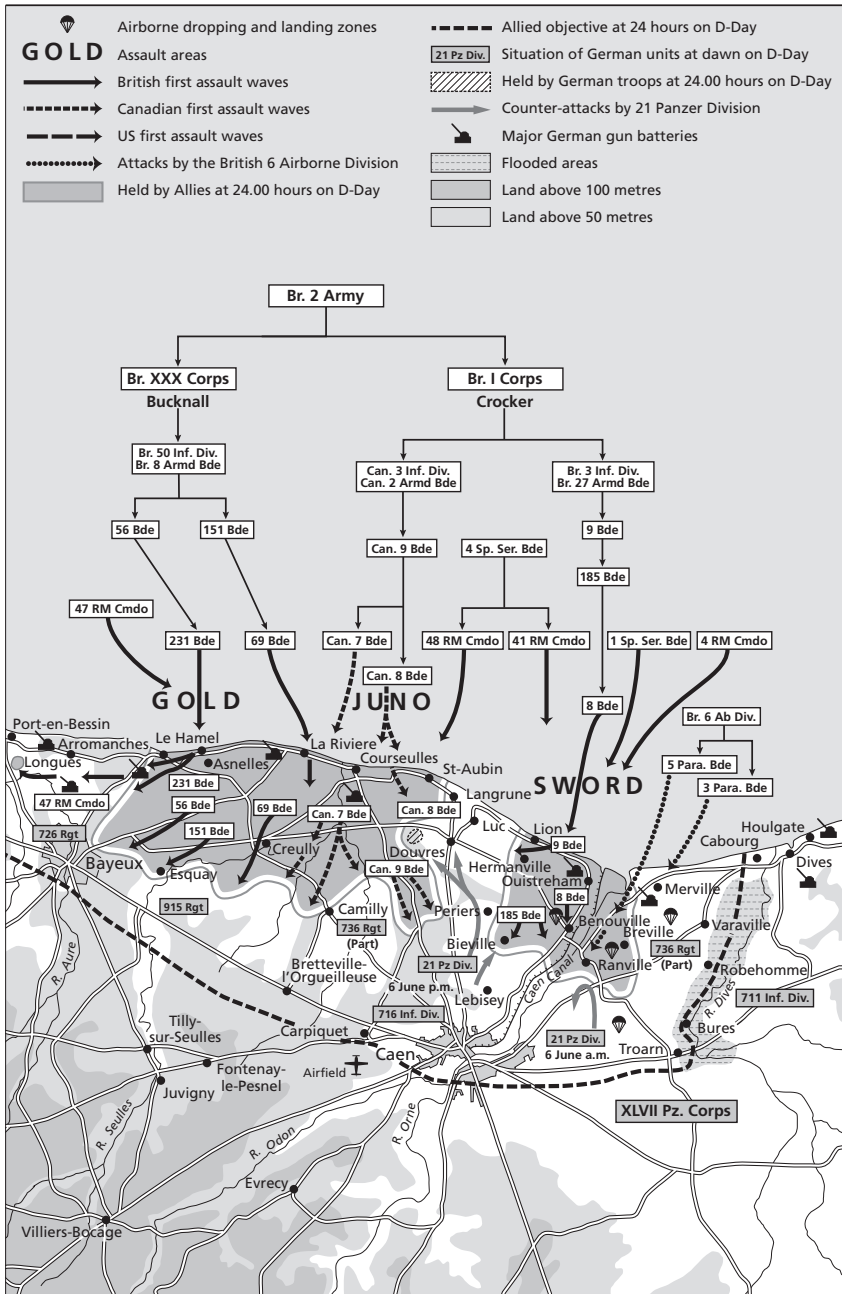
Airborne dropping and landing zones
GOLD Assault areas
British first assault waves
Canadian first assault waves
US first assault waves
Attacks by the British 6 Airborne Division
Held by Allies at 24.00 hours on D-Day

Allied objective at 24 hours on D-Day
21 Pz Div. Situation of German units at dawn on D-Day
Held by German troops at 24.00 hours on D-Day
Counter-attacks by 21 Panzer Division
Major German gun batteries
Flooded areas
Land above 100 metres
Land above 50 metres

Br. 2 Army
Br. XXX Corps
Bucknall
Br. I Corps
Crocker
Br. 50 Inf. Div.
Br. 8 Armd Bde
Can. 3 Inf. Div.
Can. 2 Armd Bde
Br. 3 Inf. Div.
Br. 27 Armd Bde
56 Bde
151 Bde
Can. 9 Bde
4 Sp. Ser. Bde
9 Bde
185 Bde
47 RM Cmdo
231 Bde
69 Bde
Can. 7 Bde
48 RM Cmdo
41 RM Cmdo
1 Sp. Ser. Bde
4 RM Cmdo
Can. 8 Bde
GOLD
JUNO
8 Bde
Br. 6 Ab Div.
5 Para. Bde
3 Para. Bde
SWORD
Port-en-Bessin
Arromanches
Le Hamel
Asnelles
La Riviere
Courseulles
St-Aubin
Langrune
Longues
47 RM Cmdo
231 Bde
56 Bde
69 Bde
Can. 7 Bde
Can. 8 Bde
151 Bde
726 Rgt
Bayeux
Esquay
Creully
Can. 9 Bde
Douvres
Luc
Lion
9 Bde
Hermanville
Ouistreham
8 Bde
Houlgate
Cabourg
Dives
Merville
915 Rgt
Camilly
736 Rgt
(Part)
Periers
185 Bde
Bieville
Benouville
Breville
Varaville
Ranville
736 Rgt
(Part)
Robehomme
R. Dives
711 Inf. Div.
R. Aure
Bretteville-l'Orgueilleuse
21 Pz Div.
6 June p.m.
Lebisey
Caen Canal
Tilly-sur-Seulles
Carpiquet
716 Inf. Div.
Caen
21 Pz Div.
6 June a.m.
Troarn
Bures
Juvigny
Fontenay-le-Pesnel
Airfield
XLVII Pz. Corps
R. Seulles
R. Odon
R. Orne
Evrecy
Villiers-Bocage